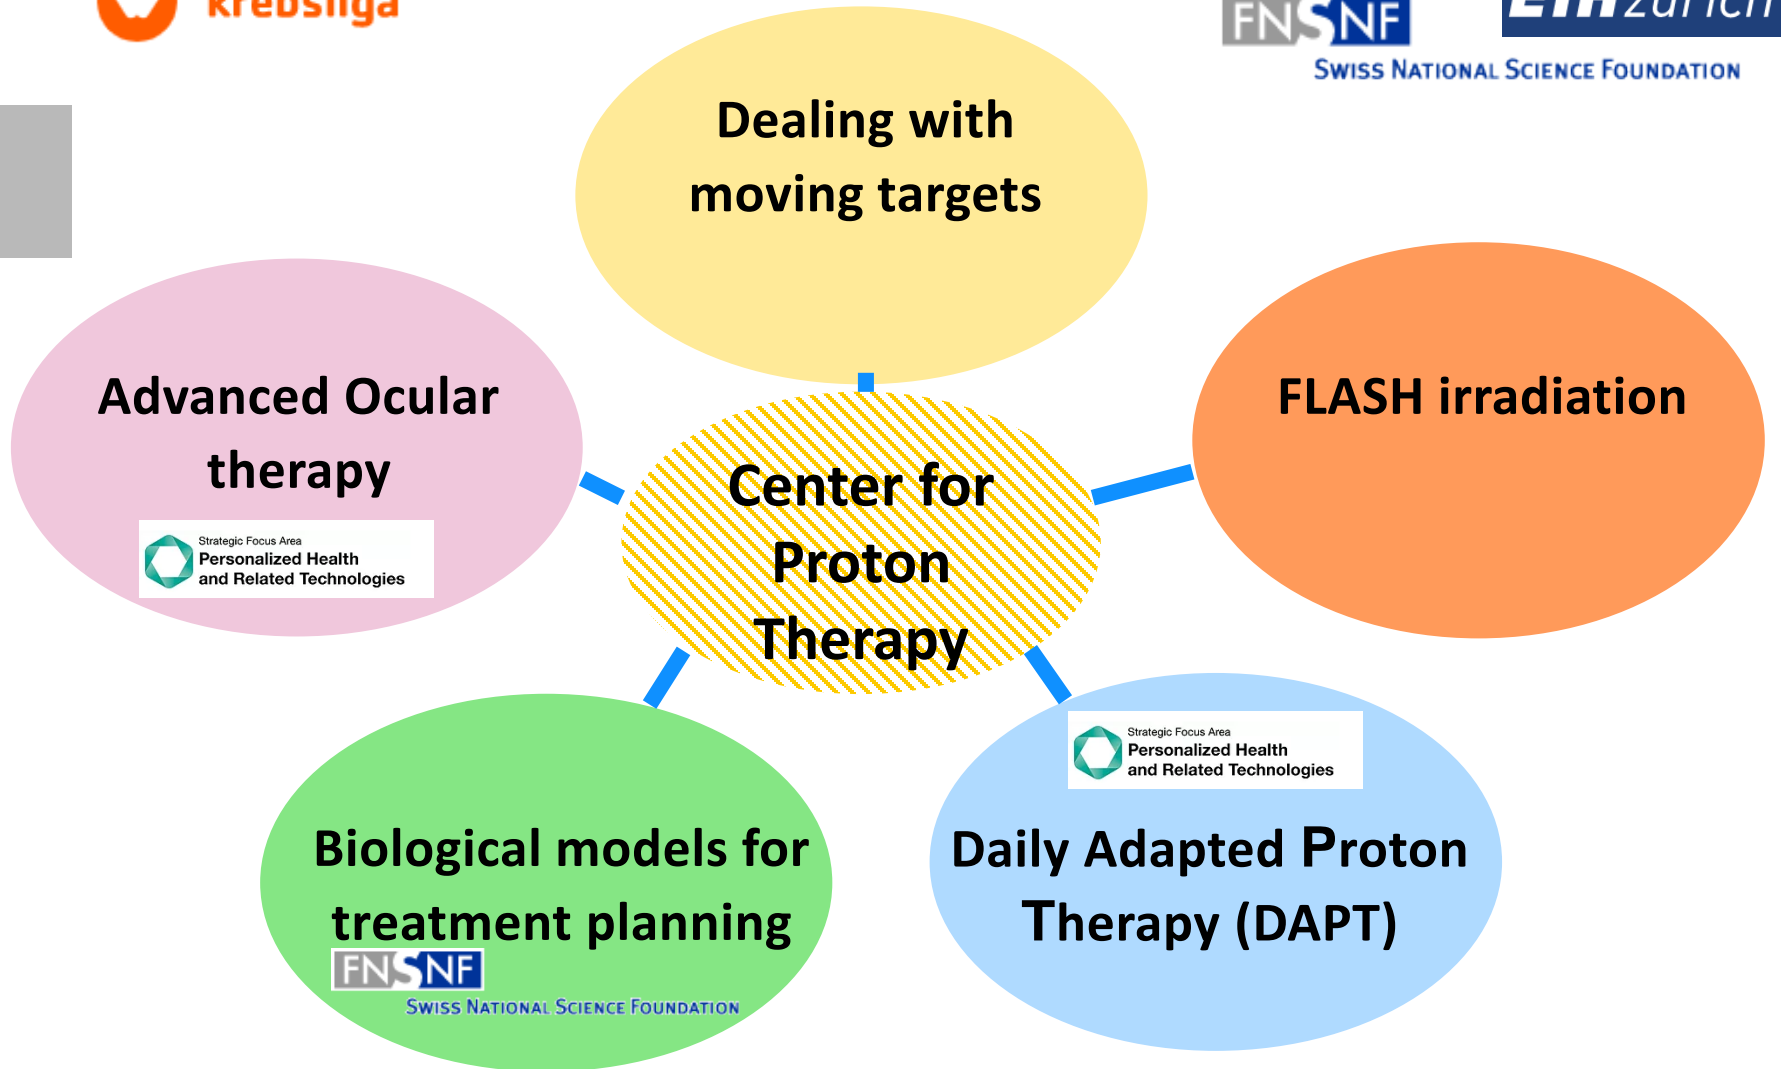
krebsliga

FNSNF
SWISS NATIONAL SCIENCE FOUNDATION

ETH zürich

Dealing with moving targets

Advanced Ocular therapy

Strategic Focus Area
Personalized Health and Related Technologies

FLASH irradiation

Center for Proton Therapy

Strategic Focus Area
Personalized Health and Related Technologies

Biological models for treatment planning

FNSNF
SWISS NATIONAL SCIENCE FOUNDATION

Daily Adapted Proton Therapy (DAPT)